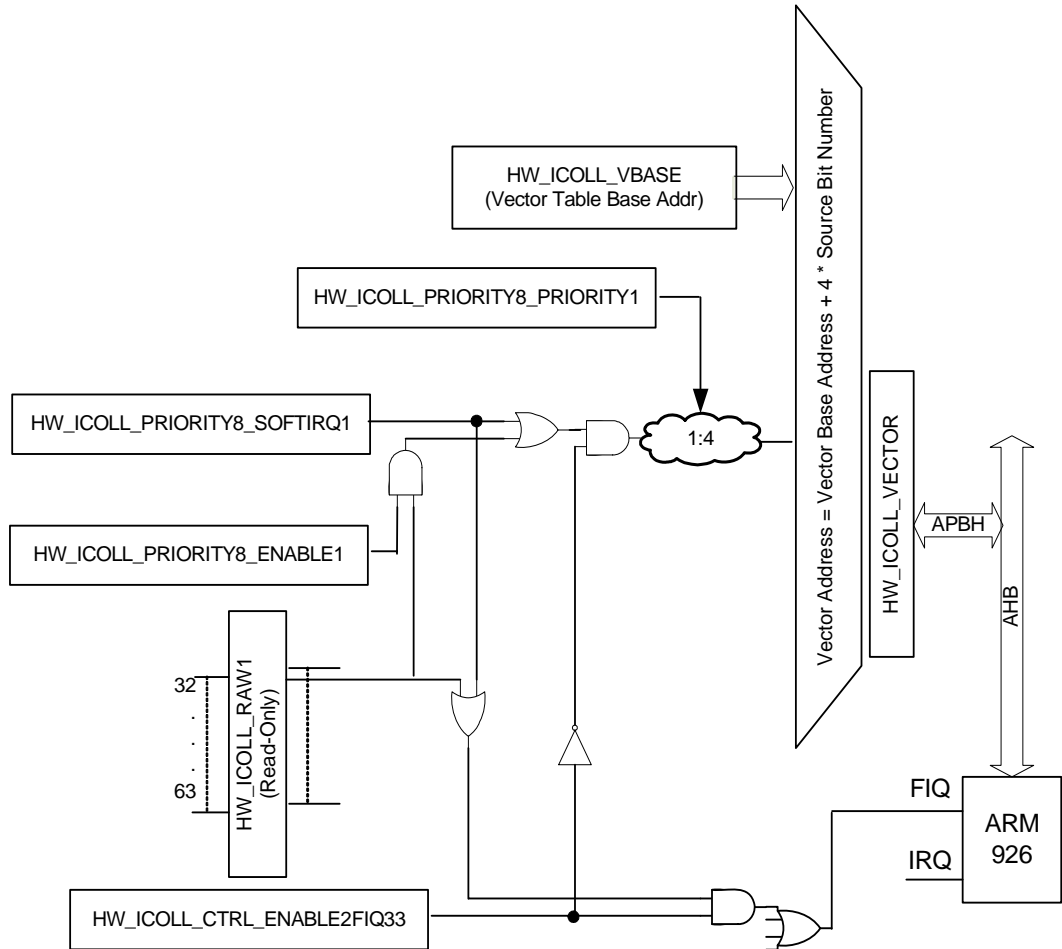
HW_ICOLL_VBASE
(Vector Table Base Addr)

Vector Address = Vector Base Address + 4 * Source Bit Number

HW_ICOLL_PRIORITY8_PRIORITY1

HW_ICOLL_PRIORITY8_SOFTIRQ1

1:4

HW_ICOLL_VECTOR

APBH

AHB

HW_ICOLL_PRIORITY8_ENABLE1

32
.
.
.
63

HW_ICOLL_RAW1
(Read-Only)

FIQ

ARM
926

IRQ

HW_ICOLL_CTRL_ENABLE2FIQ33